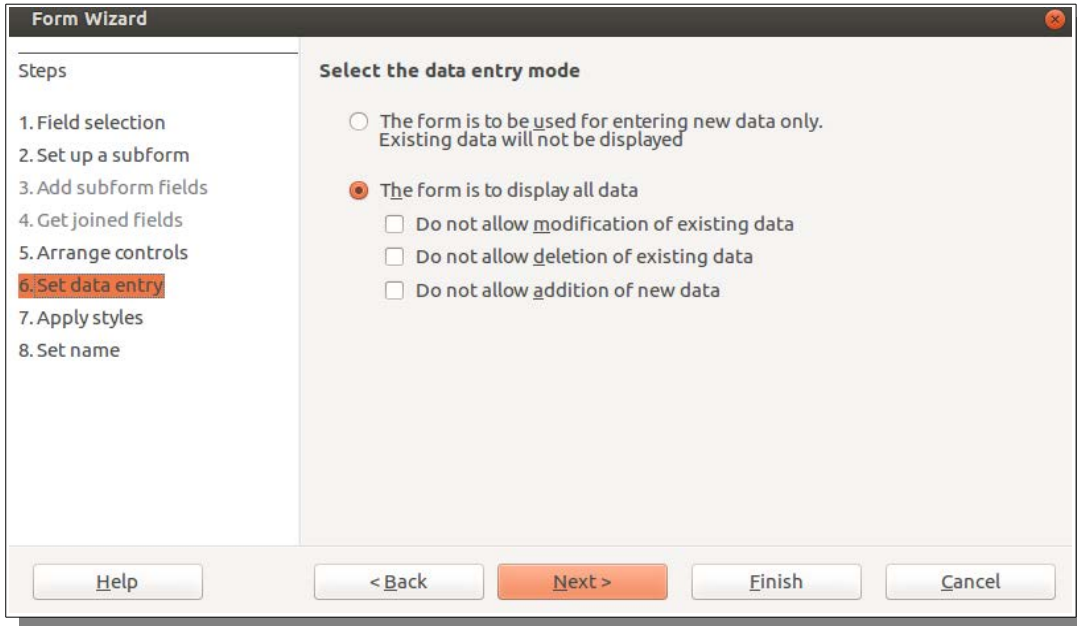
Form Wizard

Steps

1. Field selection
2. Set up a subform
3. Add subform fields
4. Get joined fields
5. Arrange controls
6. Set data entry
7. Apply styles
8. Set name

Select the data entry mode

The form is to be used for entering new data only. Existing data will not be displayed

The form is to display all data

Do not allow modification of existing data

Do not allow deletion of existing data

Do not allow addition of new data

Help

< Back

Next >

Finish

Cancel